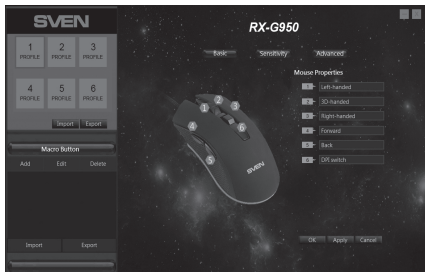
SVEN

1 PROFILE
2 PROFILE
3 PROFILE
4 PROFILE
5 PROFILE
6 PROFILE

Import Export

Macro Button

Add Edit Delete

Import Export

RX-G950

Basic Sensitivity Advanced

Mouse Properties

1 Left-handed
2 3D-handed
3 Right-handed
4 Forward
5 Back
6 DPI switch

SVEN

OK Apply Cancel